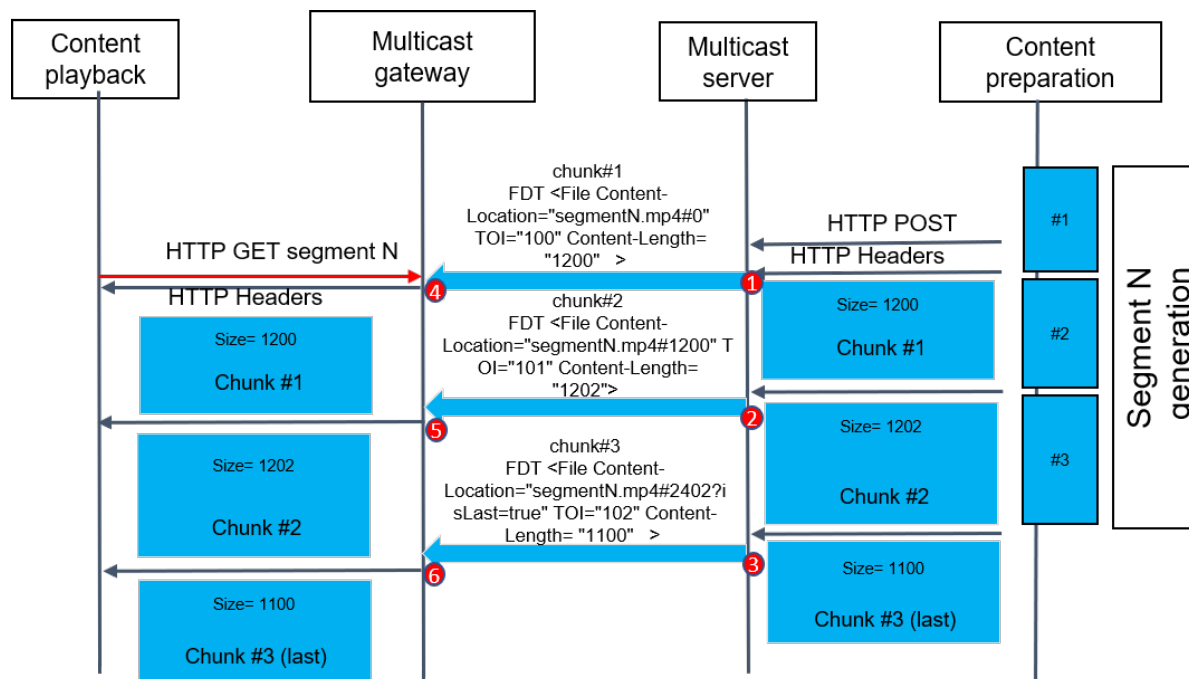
Content playback

Multicast gateway

Multicast server

Content preparation

chunk#1
FDT <File Content-Location="segmentN.mp4#0" TOI="100" Content-Length= "1200" >

HTTP POST

HTTP Headers

#1

Segment N generation

HTTP GET segment N

HTTP Headers

1

4

chunk#2
FDT <File Content-Location="segmentN.mp4#1200" TOI="101" Content-Length= "1202">

Size= 1200

Chunk #1

#2

Size= 1200

Chunk #1

2

5

#3

Size= 1202

chunk#3
FDT <File Content-Location="segmentN.mp4#2402?isLast=true" TOI="102" Content-Length= "1100" >

Size= 1202

Chunk #2

Chunk #2

3

6

Size= 1100

Chunk #3 (last)

Size= 1100

Chunk #3 (last)